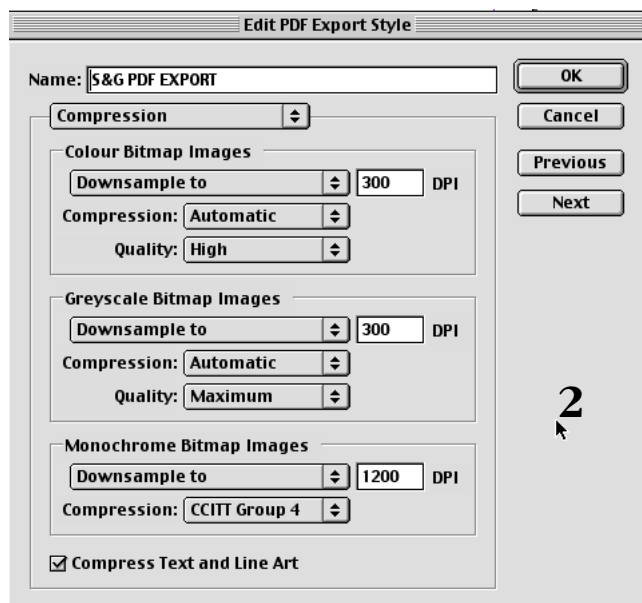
Edit PDF Export Style

Name: S&G PDF EXPORT

OK

Cancel

Previous

Next

Compression

Colour Bitmap Images

Downsample to | 300 | DPI

Compression: Automatic

Quality: High

Greyscale Bitmap Images

Downsample to | 300 | DPI

Compression: Automatic

Quality: Maximum

2

Monochrome Bitmap Images

Downsample to | 1200 | DPI

Compression: CCITT Group 4

☑ Compress Text and Line Art